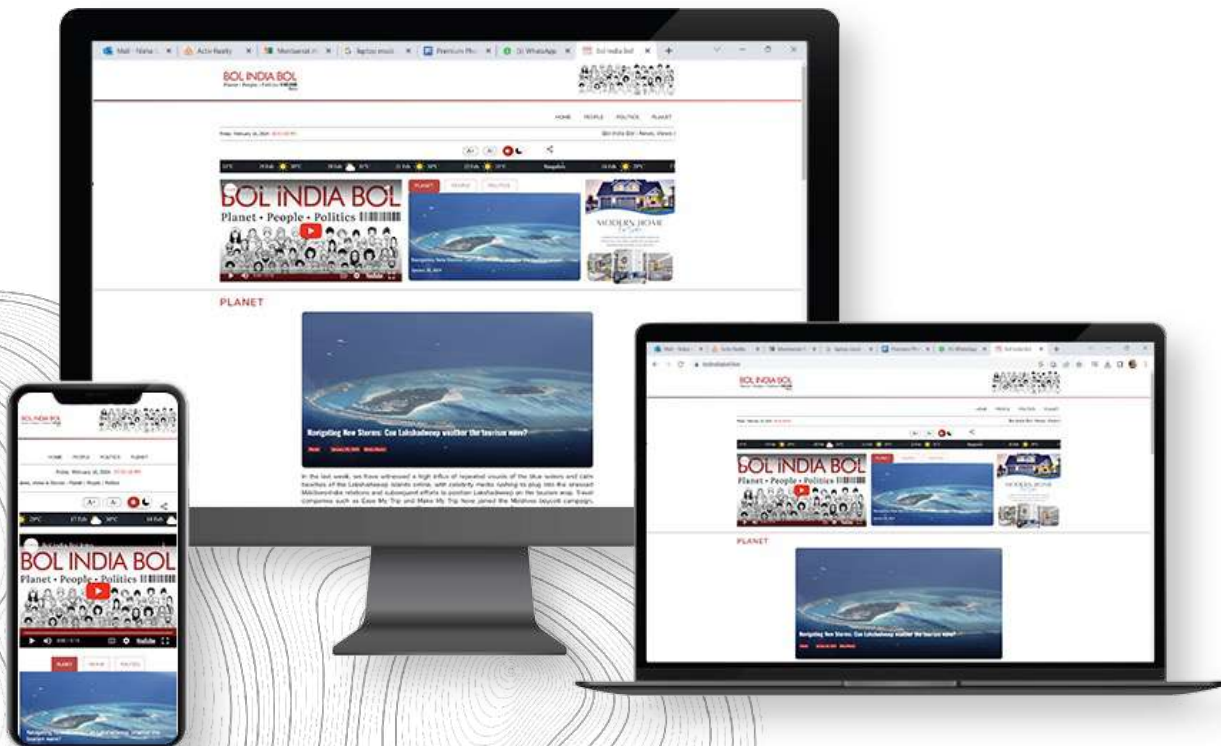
Mail - Nisha
Activ Realty
WhatsApp
Bol India Bol

BOL INDIA BOL
Planet • People • Politics

HOME PEOPLE POLITICS PLANET

Bol India Bol | News, Views

A+ A-

BOL INDIA BOL
Planet • People • Politics

PLANET PEOPLE POLITICS

MODERN HOME

PLANET

Navigating New Stories: Can Lakshadweep weather the tourism wave?

In the last week, we have witnessed a high influx of repeated visuals of the blue waters and calm beaches of the Lakshadweep islands online, with celebrity media rushing to plug into the stressed Maldives-India relations and subsequent efforts to position Lakshadweep on the tourism map. Travel companies such as Ease My Trip and Make My Trip have joined the Maldives boycott campaign.

BOL INDIA BOL

HOME PEOPLE POLITICS PLANET

BOL INDIA BOL
Planet • People • Politics

PLANET

Navigating New Stories: Can Lakshadweep weather the tourism wave?

BOL INDIA BOL

HOME PEOPLE POLITICS PLANET

A+ A-

29°C 17 Feb 30°C 18 Feb

Bol India Bol Intro

BOL INDIA BOL
Planet • People • Politics

YouTube

PLANET PEOPLE POLITICS

Navigating New Stories: Can Lakshadweep weather the tourism wave?